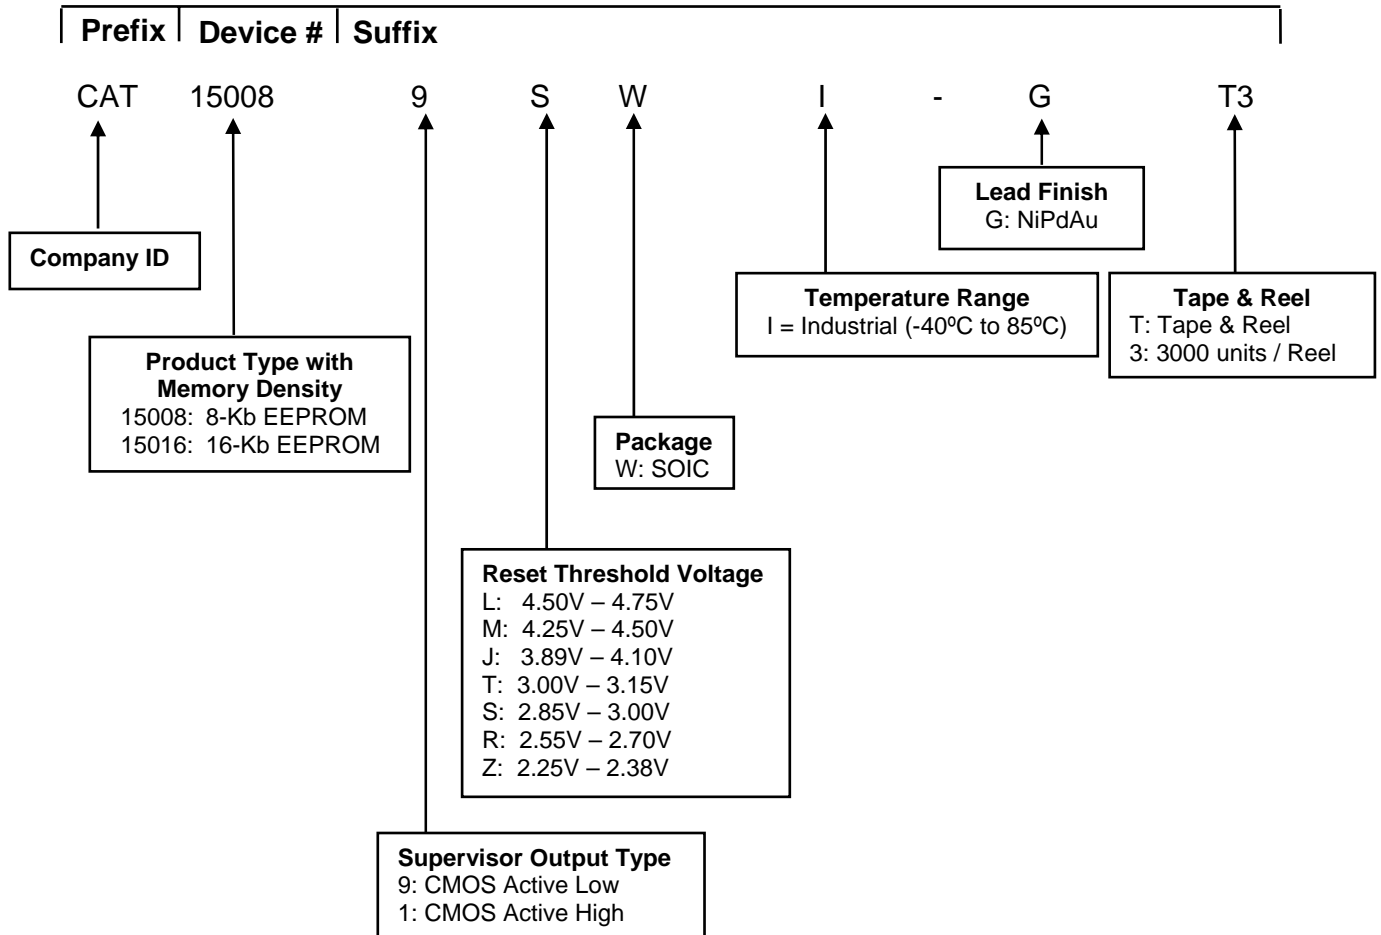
Prefix | Device # | Suffix

CAT 15008 9 S W I - G T3

Company ID

Product Type with Memory Density
15008: 8-Kb EEPROM
15016: 16-Kb EEPROM

Supervisor Output Type
9: CMOS Active Low
1: CMOS Active High

Reset Threshold Voltage
L: 4.50V – 4.75V
M: 4.25V – 4.50V
J: 3.89V – 4.10V
T: 3.00V – 3.15V
S: 2.85V – 3.00V
R: 2.55V – 2.70V
Z: 2.25V – 2.38V

Package
W: SOIC

Temperature Range
I = Industrial (-40ºC to 85ºC)

Lead Finish
G: NiPdAu

Tape & Reel
T: Tape & Reel
3: 3000 units / Reel